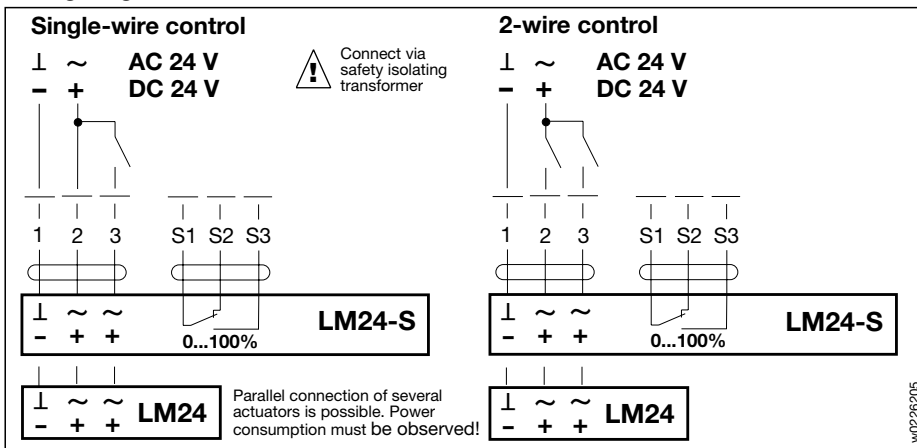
Single-wire control

⊥ ~ AC 24 V
– + DC 24 V

Connect via safety isolating transformer

1 2 3 S1 S2 S3

⊥ ~ ~
– + +
0...100%
LM24-S

⊥ ~ ~
– + +
LM24

Parallel connection of several actuators is possible. Power consumption must be observed!

2-wire control

⊥ ~ AC 24 V
– + DC 24 V

1 2 3 S1 S2 S3

⊥ ~ ~
– + +
0...100%
LM24-S

⊥ ~ ~
– + +
LM24

w0226205